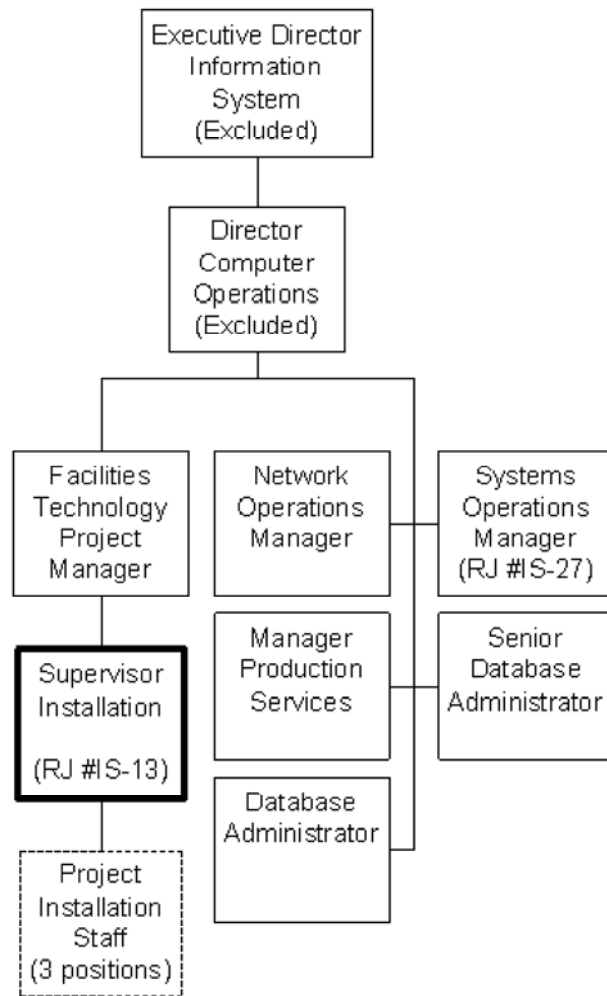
Executive Director Information System (Excluded)

Director Computer Operations (Excluded)

Facilities Technology Project Manager

Network Operations Manager

Systems Operations Manager (RJ #IS-27)

Supervisor Installation

(RJ #IS-13)

Manager Production Services

Senior Database Administrator

Database Administrator

Project Installation Staff (3 positions)